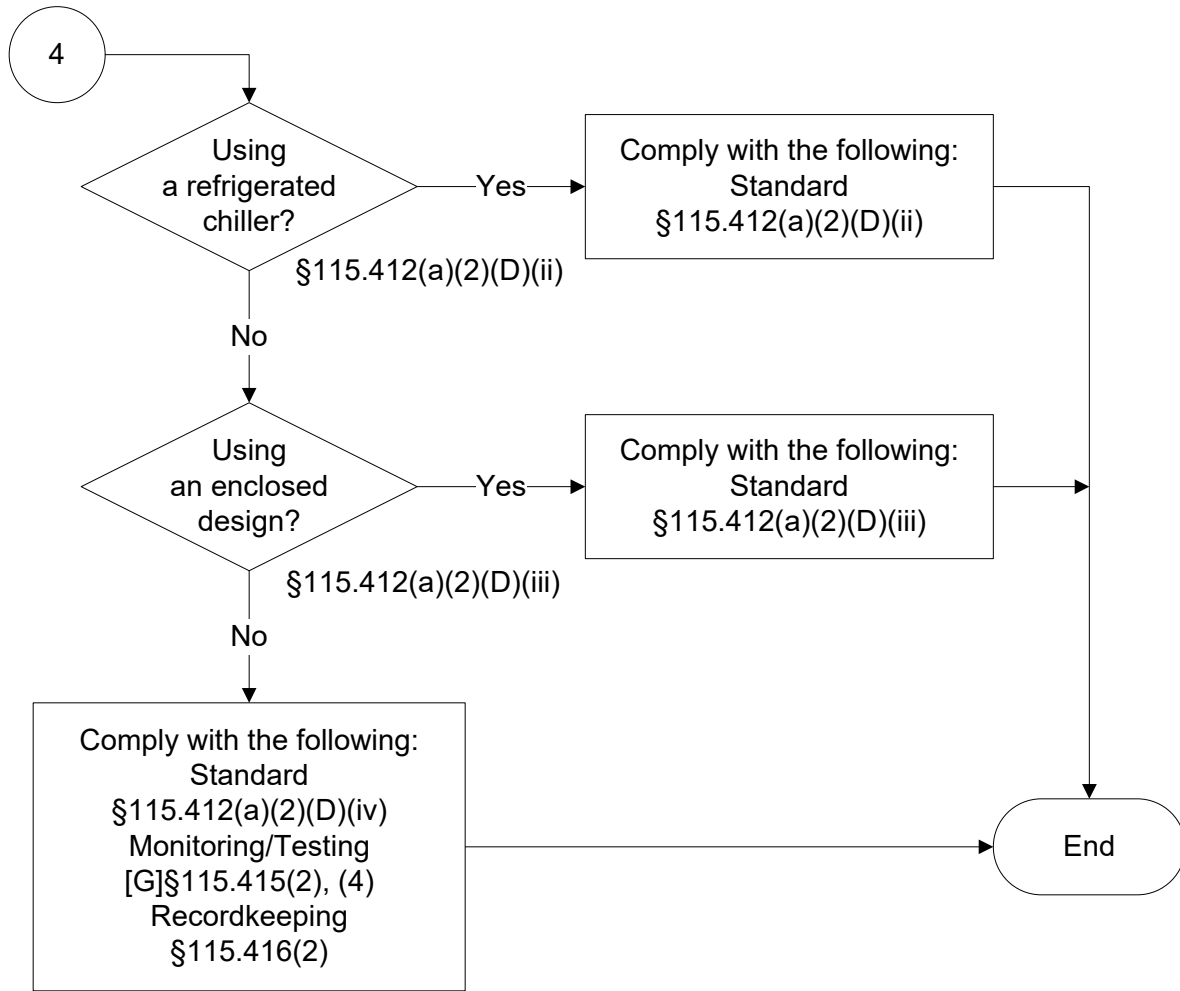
4

Using a refrigerated chiller?

§115.412(a)(2)(D)(ii)

Yes

Comply with the following: Standard §115.412(a)(2)(D)(ii)

No

Using an enclosed design?

§115.412(a)(2)(D)(iii)

Yes

Comply with the following: Standard §115.412(a)(2)(D)(iii)

No

Comply with the following: Standard §115.412(a)(2)(D)(iv) Monitoring/Testing [G]§115.415(2), (4) Recordkeeping §115.416(2)

End